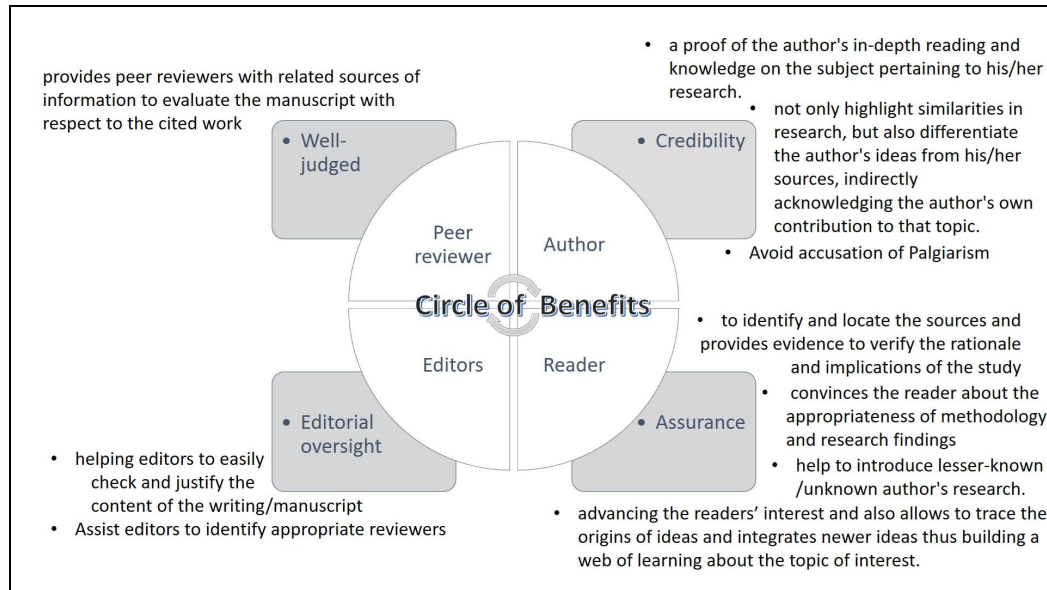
provides peer reviewers with related sources of information to evaluate the manuscript with respect to the cited work

• Well-judged

• a proof of the author's in-depth reading and knowledge on the subject pertaining to his/her research.

• Credibility

• not only highlight similarities in research, but also differentiate the author's ideas from his/her sources, indirectly acknowledging the author's own contribution to that topic.

• Avoid accusation of Palgiarism

Peer reviewer

Author

Circle of Benefits

Editors

Reader

• to identify and locate the sources and provides evidence to verify the rationale and implications of the study

• convinces the reader about the appropriateness of methodology and research findings

• help to introduce lesser-known /unknown author's research.

• Assurance

• Editorial oversight

• helping editors to easily check and justify the content of the writing/manuscript

• Assist editors to identify appropriate reviewers

• advancing the readers' interest and also allows to trace the origins of ideas and integrates newer ideas thus building a web of learning about the topic of interest.